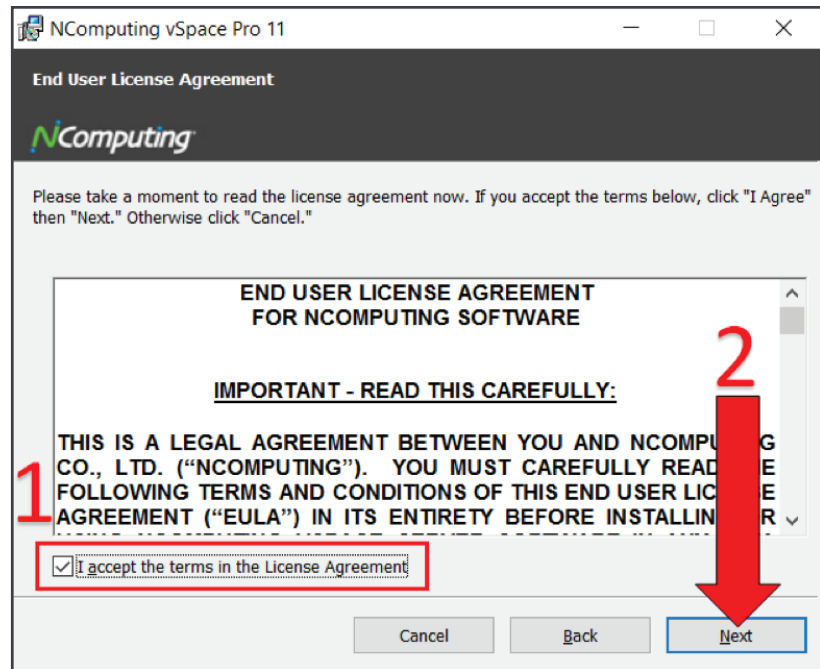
NComputing vSpace Pro 11

End User License Agreement

NComputing

Please take a moment to read the license agreement now. If you accept the terms below, click "I Agree" then "Next." Otherwise click "Cancel."

END USER LICENSE AGREEMENT
FOR NCOMPUTING SOFTWARE

IMPORTANT - READ THIS CAREFULLY:

THIS IS A LEGAL AGREEMENT BETWEEN YOU AND NCOMPU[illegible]G CO., LTD. ("NCOMPUTING"). YOU MUST CAREFULLY READ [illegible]E FOLLOWING TERMS AND CONDITIONS OF THIS END USER LIC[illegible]E AGREEMENT ("EULA") IN ITS ENTIRETY BEFORE INSTALLIN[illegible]R

2

1

I accept the terms in the License Agreement

Cancel

Back

Next